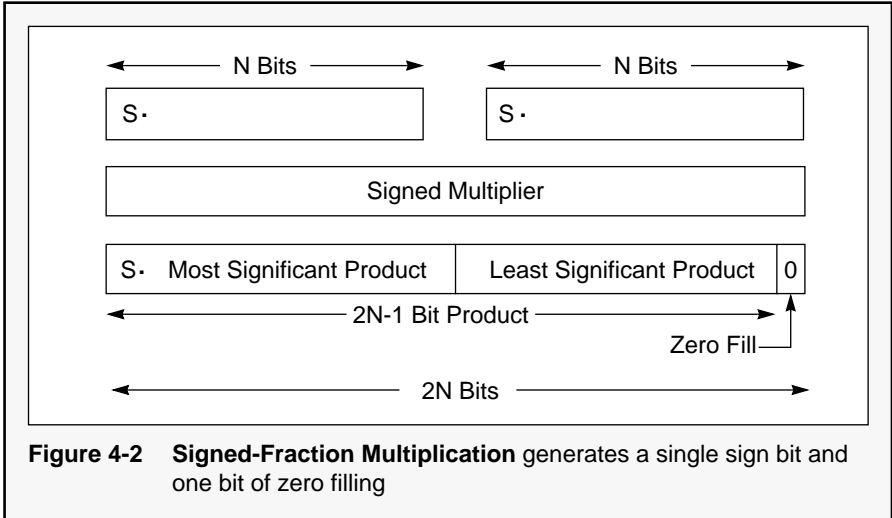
N Bits

N Bits

S·

S·

Signed Multiplier

S· Most Significant Product

Least Significant Product

0

2N-1 Bit Product

Zero Fill

2N Bits

**Figure 4-2 Signed-Fraction Multiplication** generates a single sign bit and one bit of zero filling